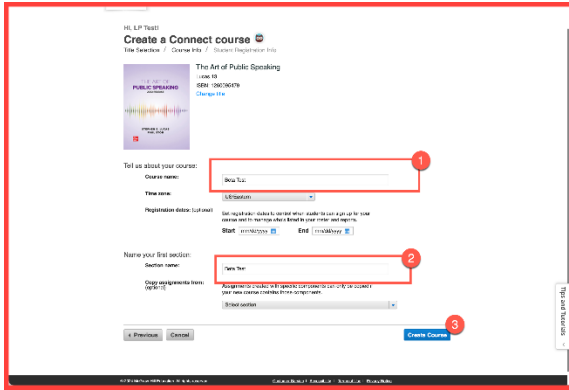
Hi, ILP Test!

Create a Connect course

Title Selection / Course Info / Student Registration Info

The Art of Public Speaking

Lucas 13

ISBN 1260296479

Change title

THE ART OF PUBLIC SPEAKING

STEPHEN E. LUCAS
PAUL STOB

Tell us about your course:

Course name: Beta Test

Time zone: US/Eastern

Registration dates: (optional)

Set registration dates to control when students can sign up for your course and to manage what's listed in your order and reports.

Start mm/dd/yyyy End mm/dd/yyyy

1

Name your first section:

Section name: Beta Test

Copy assignments from: (optional)

Assignments created with special components can only be copied if your new course contains those components.

Select section

2

Tips and Tutorials

< Previous Cancel

Create Course

3

© 2019 McGraw-Hill Education. All rights reserved.

Customer Service | Accessibility | Terms of Use | Privacy Notice